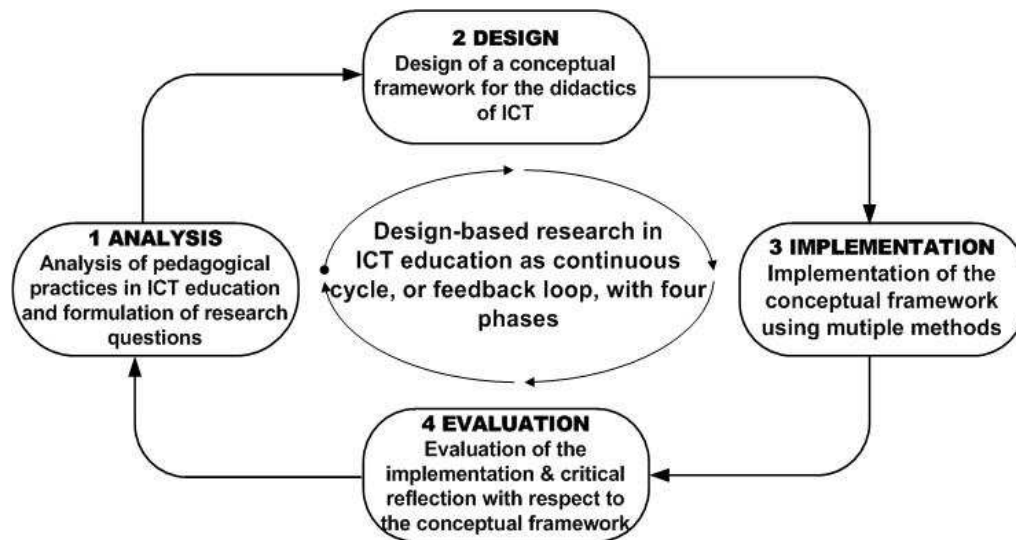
2 DESIGN
Design of a conceptual framework for the didactics of ICT

1 ANALYSIS
Analysis of pedagogical practices in ICT education and formulation of research questions

Design-based research in ICT education as continuous cycle, or feedback loop, with four phases

3 IMPLEMENTATION
Implementation of the conceptual framework using mutiple methods

4 EVALUATION
Evaluation of the implementation & critical reflection with respect to the conceptual framework